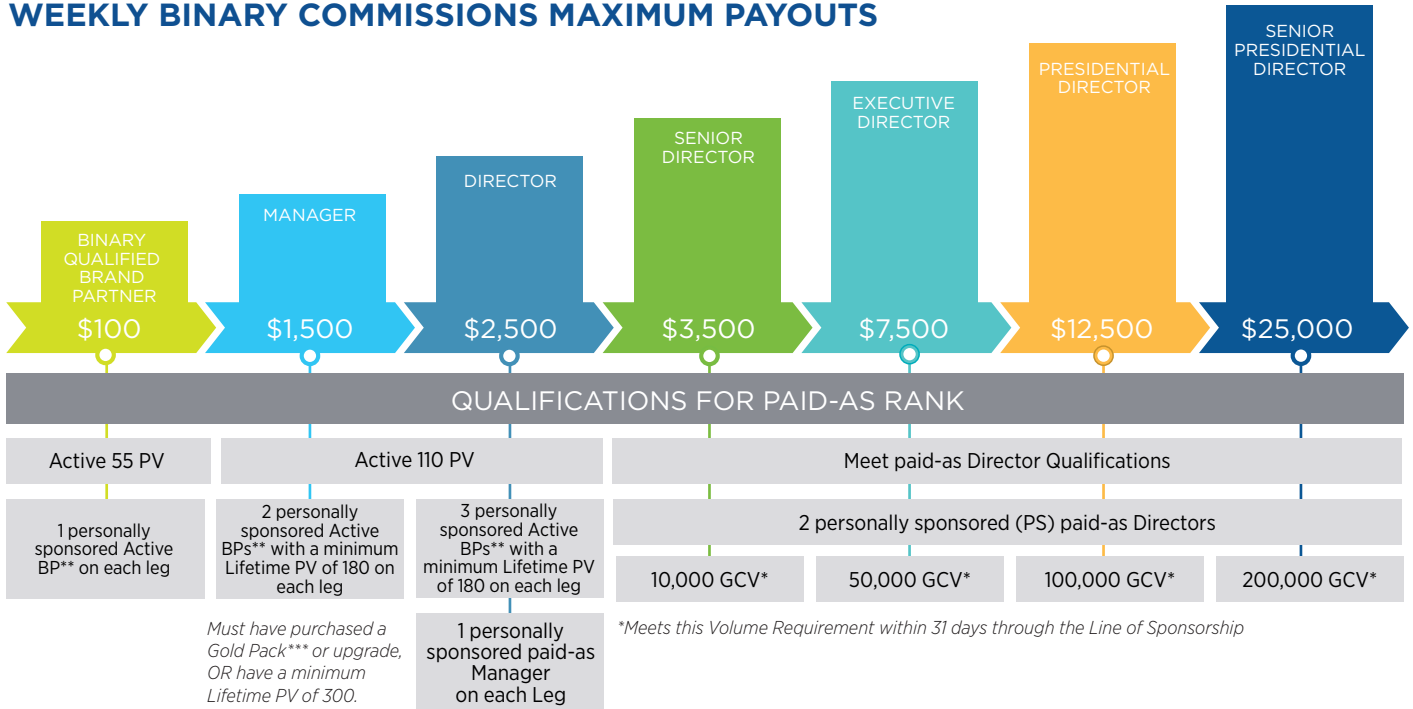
WEEKLY BINARY COMMISSIONS MAXIMUM PAYOUTS

BINARY QUALIFIED BRAND PARTNER
$100

MANAGER
$1,500

DIRECTOR
$2,500

SENIOR DIRECTOR
$3,500

EXECUTIVE DIRECTOR
$7,500

PRESIDENTIAL DIRECTOR
$12,500

SENIOR PRESIDENTIAL DIRECTOR
$25,000

QUALIFICATIONS FOR PAID-AS RANK

Active 55 PV

Active 110 PV

Meet paid-as Director Qualifications

1 personally sponsored Active BP** on each leg

2 personally sponsored Active BPs** with a minimum Lifetime PV of 180 on each leg

3 personally sponsored Active BPs** with a minimum Lifetime PV of 180 on each leg

2 personally sponsored (PS) paid-as Directors

10,000 GCV*

50,000 GCV*

100,000 GCV*

200,000 GCV*

Must have purchased a Gold Pack*** or upgrade, OR have a minimum Lifetime PV of 300.

1 personally sponsored paid-as Manager on each Leg

*Meets this Volume Requirement within 31 days through the Line of Sponsorship